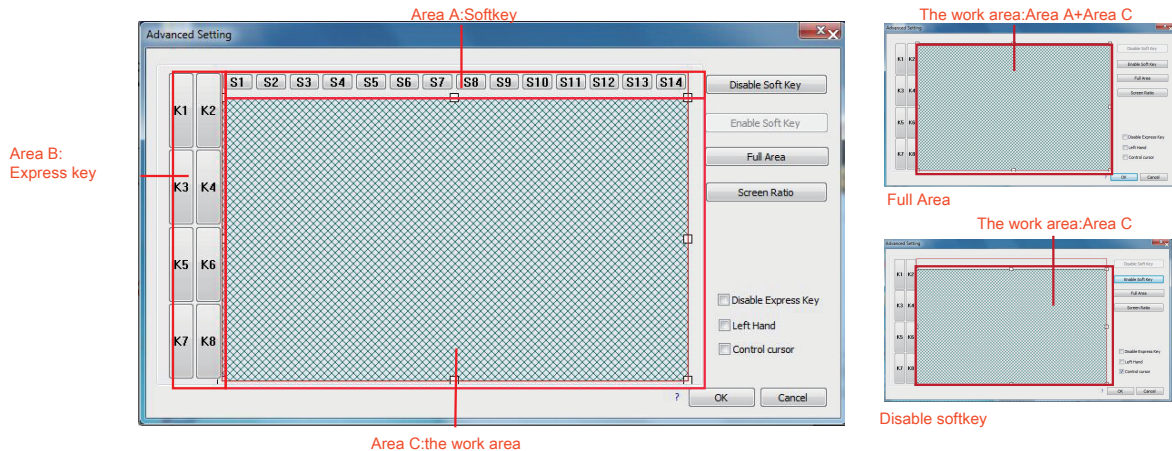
Area A:Softkey

Advanced Setting

S1 S2 S3 S4 S5 S6 S7 S8 S9 S10 S11 S12 S13 S14

Disable Soft Key

Enable Soft Key

Full Area

Screen Ratio

Area B: Express key

K1 K2 K3 K4 K5 K6 K7 K8

Disable Express Key

Left Hand

Control cursor

?

OK

Cancel

Area C:the work area

The work area:Area A+Area C

Advanced Setting

K1 K2 K3 K4 K5 K6 K7 K8

Disable Soft Key

Enable Soft Key

Full Area

Screen Ratio

Disable Express Key

Left Hand

Control cursor

OK

Cancel

Full Area

The work area:Area C

Advanced Setting

K1 K2 K3 K4 K5 K6 K7 K8

Disable Soft Key

Enable Soft Key

Full Area

Screen Ratio

Disable Express Key

Left Hand

Control cursor

OK

Cancel

Disable softkey